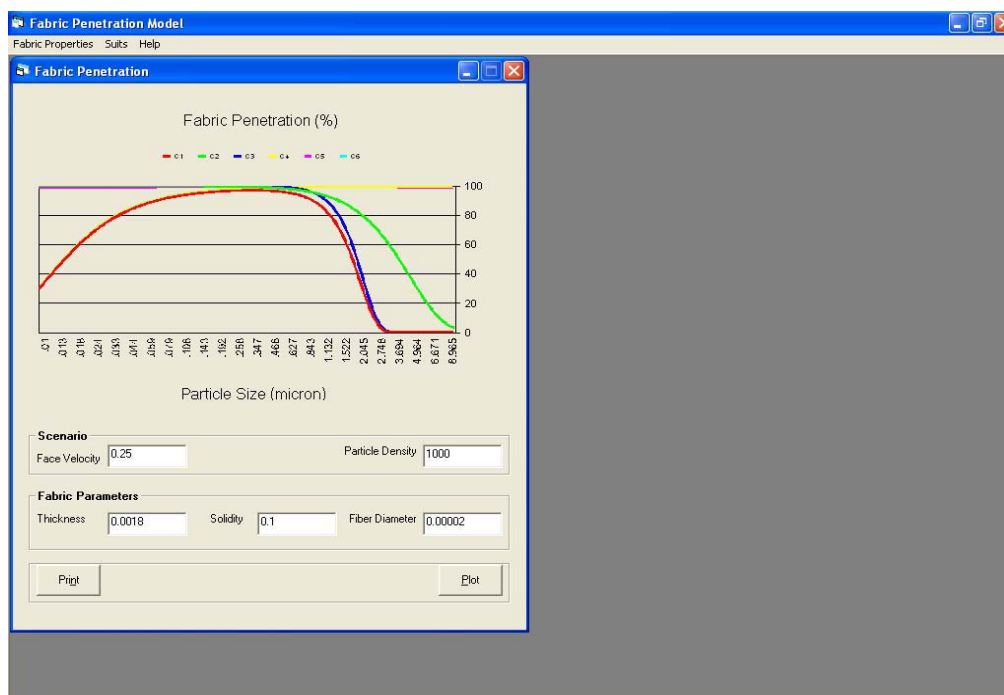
Fabric Penetration Model

Fabric Properties Suits Help

Fabric Penetration

Fabric Penetration (%)

C1 C2 C3 C4 C5 C6

100
80
60
40
20
0

.01
.013
.018
.024
.033
.044
.059
.079
.106
.143
.192
.258
.347
.466
.627
.843
1.132
1.522
2.045
2.748
3.694
4.964
6.671
8.965

Particle Size (micron)

Scenario

Face Velocity 0.25

Particle Density 1000

Fabric Parameters

Thickness 0.0018

Solidity 0.1

Fiber Diameter 0.00002

Print

Plot